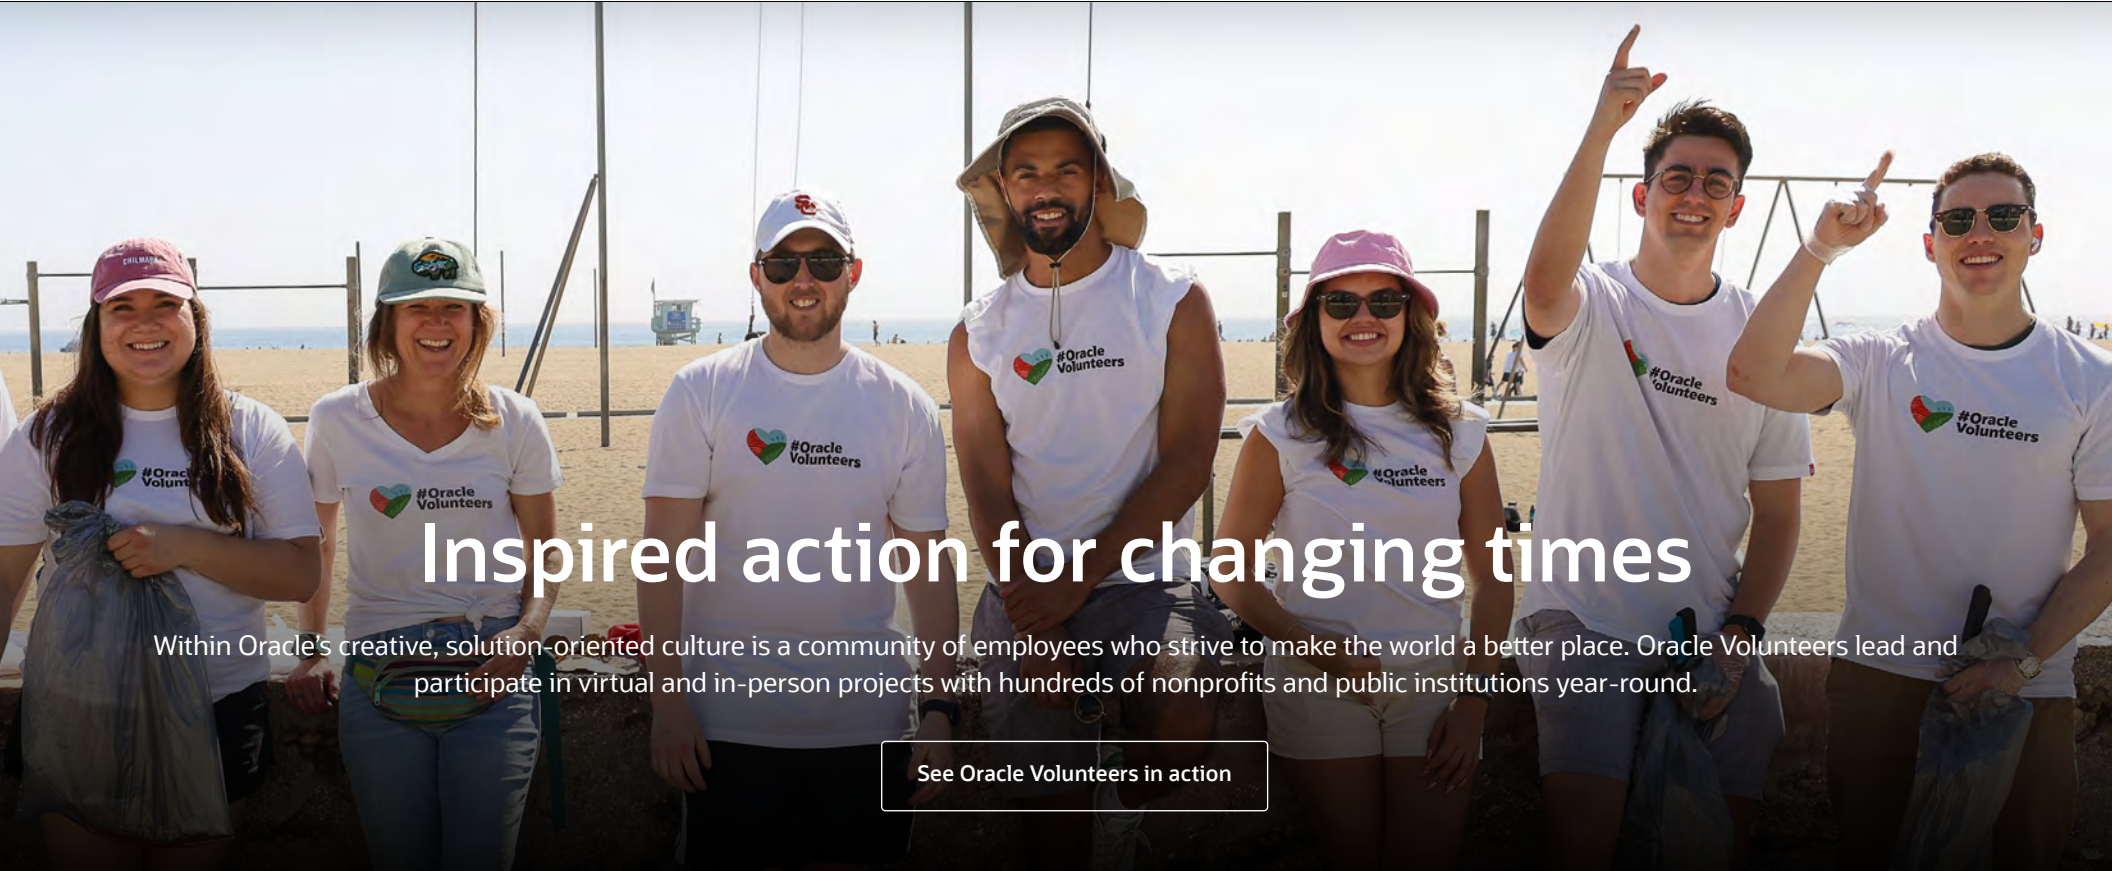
Inspired action for changing times

Within Oracle's creative, solution-oriented culture is a community of employees who strive to make the world a better place. Oracle Volunteers lead and participate in virtual and in-person projects with hundreds of nonprofits and public institutions year-round.

See Oracle Volunteers in action